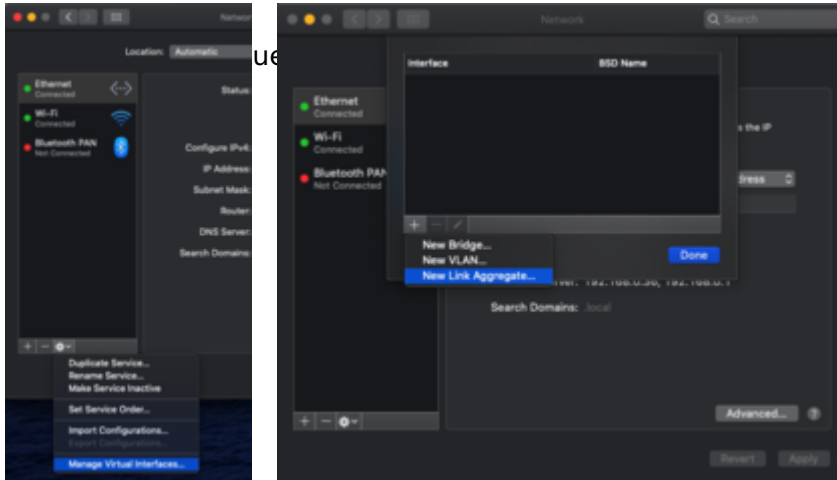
Network

Location: Automatic

ue

Ethernet
Connected

Wi-Fi
Connected

Bluetooth PAN
Not Connected

Status:

Configure IPv4:

IP Address:

Subnet Mask:

Router:

DNS Server:

Search Domains:

+ − ⚙

Duplicate Service...
Rename Service...
Make Service Inactive

Set Service Order...

Import Configurations...
Export Configurations...

Manage Virtual Interfaces...

Network

Search

Ethernet
Connected

Wi-Fi
Connected

Bluetooth PAN
Not Connected

Interface

BSD Name

+ − /

New Bridge...
New VLAN...
New Link Aggregate...

Done

s the IP

dress

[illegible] 192.168.0.30, 192.168.0.1

Search Domains: local

Advanced...

?

+ − ⚙

Revert

Apply